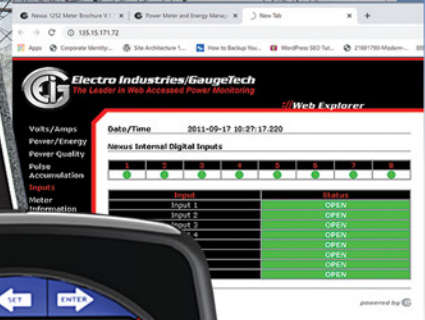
Nexus 1252 Meter Brochure V.1 | Power Meter and Energy Mana | New Tab | +

135.15.171.72

Apps | Corporate Identity | Site Architecture 1 | How to Backup You | WordPress SEO Tut | 21691790-Modern

Electro Industries/GaugeTech
The Leader in Web Accessed Power Monitoring

Web Explorer

Volts/Amps
Power/Energy
Power Quality
Pulse Accumulation
Inputs
Meter Information

Date/Time 2011-09-17 10:27:17.220

Nexus Internal Digital Inputs

| 1 | 2 | 3 | 4 | 5 | 6 | 7 | 8 |
|---|---|---|---|---|---|---|---|

| Input | Status |
|---|---|
| Input 1 | OPEN |
| Input 2 | OPEN |
| Input 3 | OPEN |
| Input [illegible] | OPEN |
| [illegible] | OPEN |
| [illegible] | OPEN |
| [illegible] | OPEN |
| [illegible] | OPEN |

SET ENTER

powered by